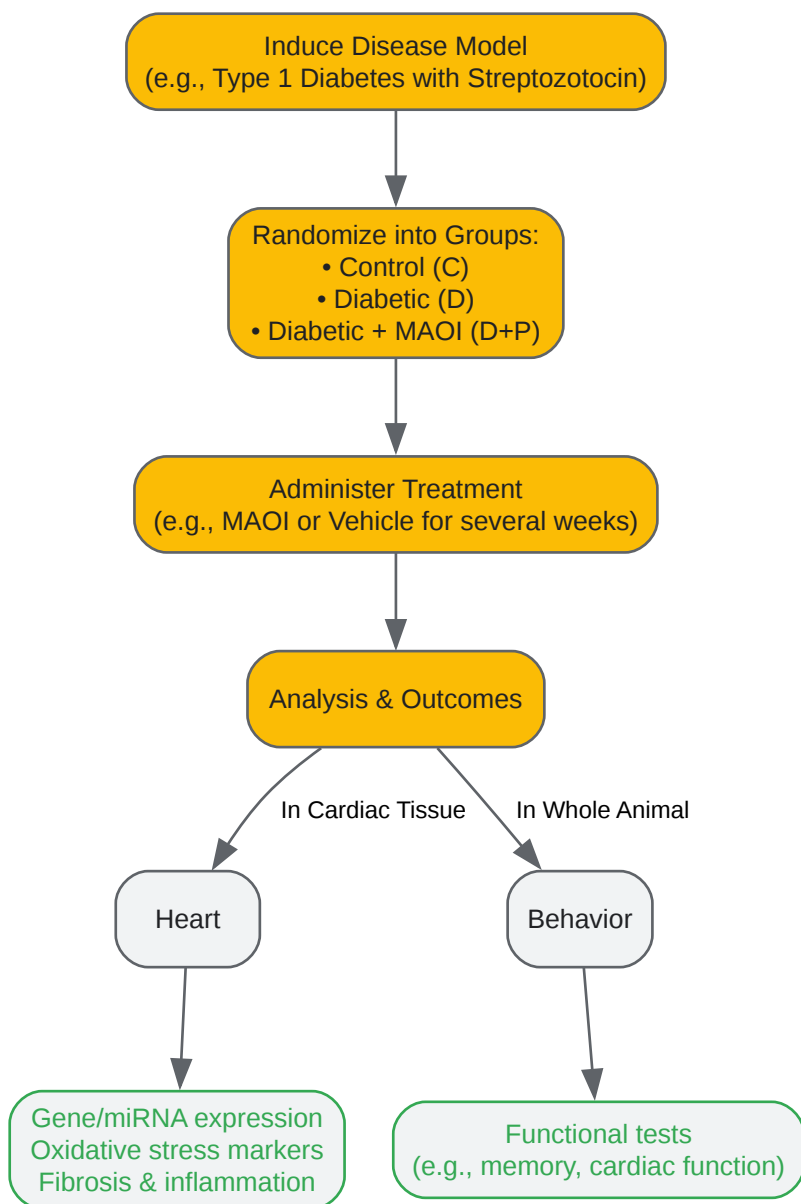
Induce Disease Model
(e.g., Type 1 Diabetes with Streptozotocin)

Randomize into Groups:
• Control (C)
• Diabetic (D)
• Diabetic + MAOI (D+P)

Administer Treatment
(e.g., MAOI or Vehicle for several weeks)

Analysis & Outcomes

In Cardiac Tissue

In Whole Animal

Heart

Behavior

Gene/miRNA expression
Oxidative stress markers
Fibrosis & inflammation

Functional tests
(e.g., memory, cardiac function)